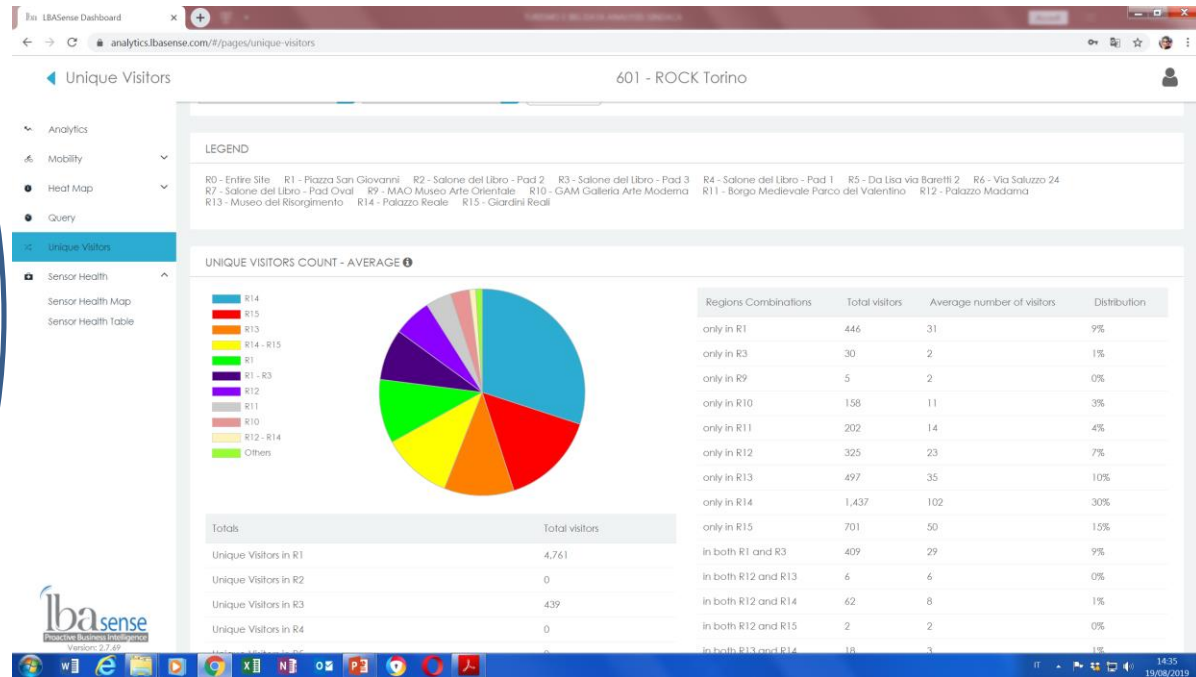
LBASense Dashboard

analytics.lbasense.com/#/pages/unique-visitors

Unique Visitors

601 - ROCK Torino

Analytics
Mobility
Heat Map
Query
Unique Visitors
Sensor Health
Sensor Health Map
Sensor Health Table

LEGEND

R0 - Entire Site R1 - Piazza San Giovanni R2 - Salone del Libro - Pad 2 R3 - Salone del Libro - Pad 3 R4 - Salone del Libro - Pad 1 R5 - Da Lisa via Baretti 2 R6 - Via Saluzzo 24 R7 - Salone del Libro - Pad Oval R9 - MAO Museo Arte Orientale R10 - GAM Galleria Arte Moderna R11 - Borgo Medievale Parco del Valentino R12 - Palazzo Madama R13 - Museo del Risorgimento R14 - Palazzo Reale R15 - Giardini Reali

UNIQUE VISITORS COUNT - AVERAGE

R14
R15
R13
R14 - R15
R1
R1 - R3
R12
R11
R10
R12 - R14
Others

| Totals | Total visitors |
|---|---|
| Unique Visitors in R1 | 4,761 |
| Unique Visitors in R2 | 0 |
| Unique Visitors in R3 | 439 |
| Unique Visitors in R4 | 0 |
| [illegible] | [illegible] |

| Regions Combinations | Total visitors | Average number of visitors | Distribution |
|---|---|---|---|
| only in R1 | 446 | 31 | 9% |
| only in R3 | 30 | 2 | 1% |
| only in R9 | 5 | 2 | 0% |
| only in R10 | 158 | 11 | 3% |
| only in R11 | 202 | 14 | 4% |
| only in R12 | 325 | 23 | 7% |
| only in R13 | 497 | 35 | 10% |
| only in R14 | 1,437 | 102 | 30% |
| only in R15 | 701 | 50 | 15% |
| in both R1 and R3 | 409 | 29 | 9% |
| in both R12 and R13 | 6 | 6 | 0% |
| in both R12 and R14 | 62 | 8 | 1% |
| in both R12 and R15 | 2 | 2 | 0% |
| in both R13 and R14 | 18 | 3 | 1% |

lba sense
Proactive Business Intelligence
Version: 2.7.69

IT 14:35 19/08/2019